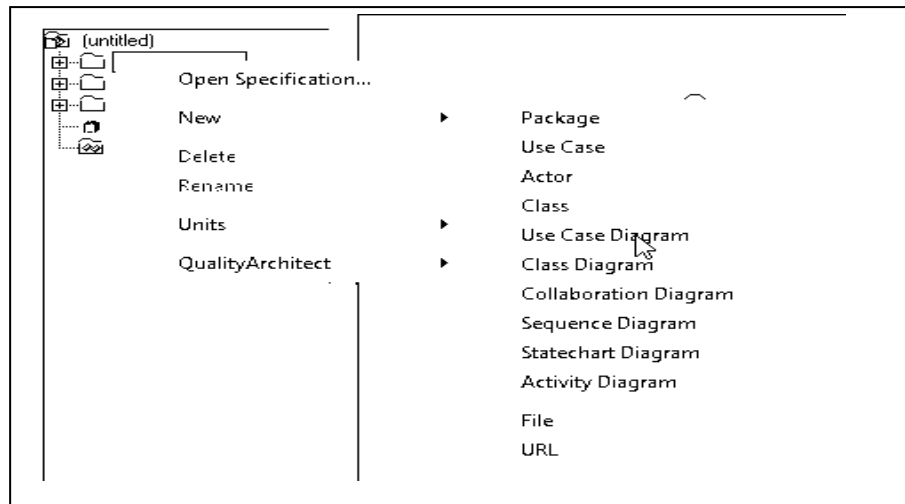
(untitled)

Open Specification...
New
Delete
Rename
Units
QualityArchitect

Package
Use Case
Actor
Class
Use Case Diagram
Class Diagram
Collaboration Diagram
Sequence Diagram
Statechart Diagram
Activity Diagram
File
URL